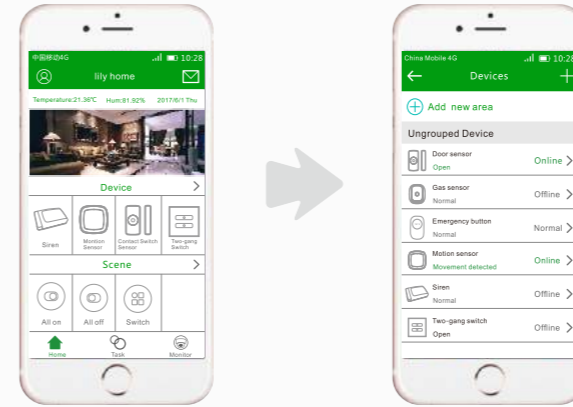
中国移动4G 10:28
lily home
Temperature:21.36℃ Hum:81.92% 2017/6/1 Thu
Device
Siren
Motion Sensor
Contact Switch Sensor
Two-gang Switch
Scene
All on
All off
Switch
Home
Task
Monitor

China Mobile 4G 10:28
Devices
Add new area
Ungrouped Device
Door sensor
Open
Online
Gas sensor
Normal
Offline
Emergency button
Normal
Normal
Motion sensor
Movement detected
Online
Siren
Normal
Offline
Two-gang switch
Open
Offline